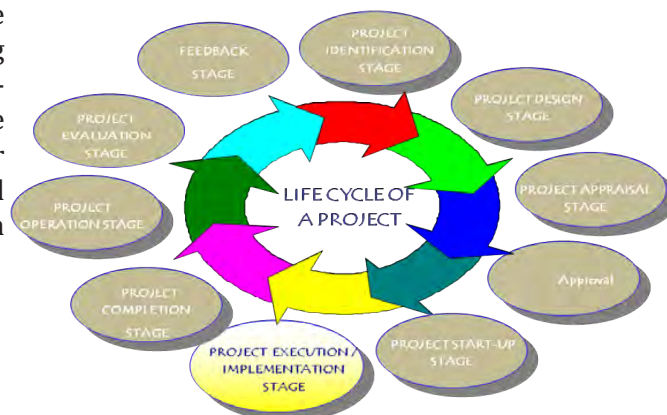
e
g
-
e
-
d
n

FEEDBACK STAGE

PROJECT IDENTIFICATION STAGE

PROJECT DESIGN STAGE

PROJECT APPRAISAL STAGE

Approval

PROJECT START-UP STAGE

PROJECT EXECUTION / IMPLEMENTATION STAGE

PROJECT COMPLETION STAGE

PROJECT OPERATION STAGE

PROJECT EVALUATION STAGE

LIFE CYCLE OF A PROJECT